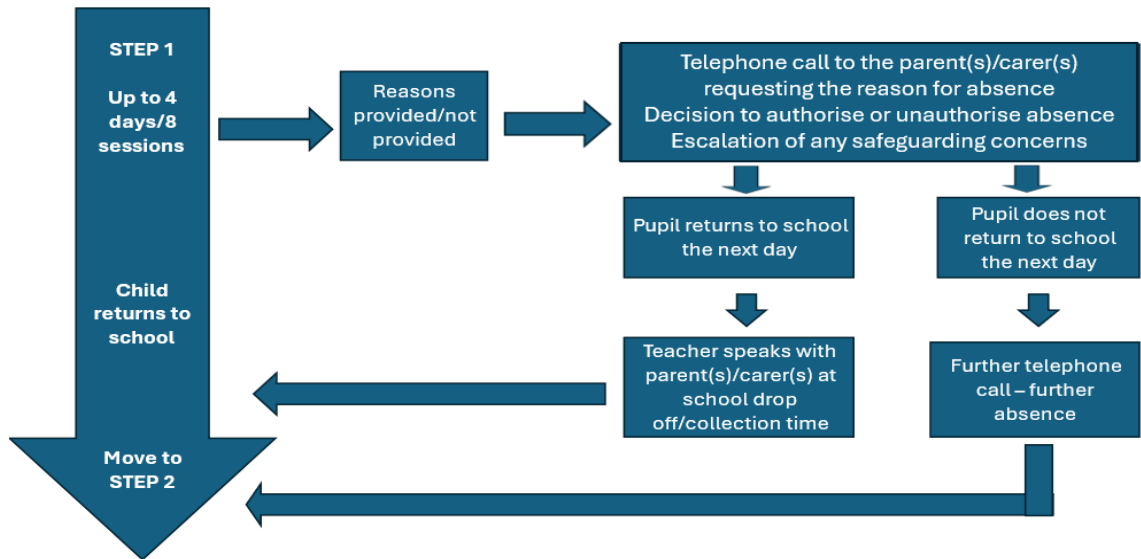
STEP 1

Up to 4 days/8 sessions

Reasons provided/not provided

Telephone call to the parent(s)/carer(s) requesting the reason for absence
Decision to authorise or unauthorise absence
Escalation of any safeguarding concerns

Pupil returns to school the next day

Pupil does not return to school the next day

Child returns to school

Teacher speaks with parent(s)/carer(s) at school drop off/collection time

Further telephone call – further absence

Move to STEP 2